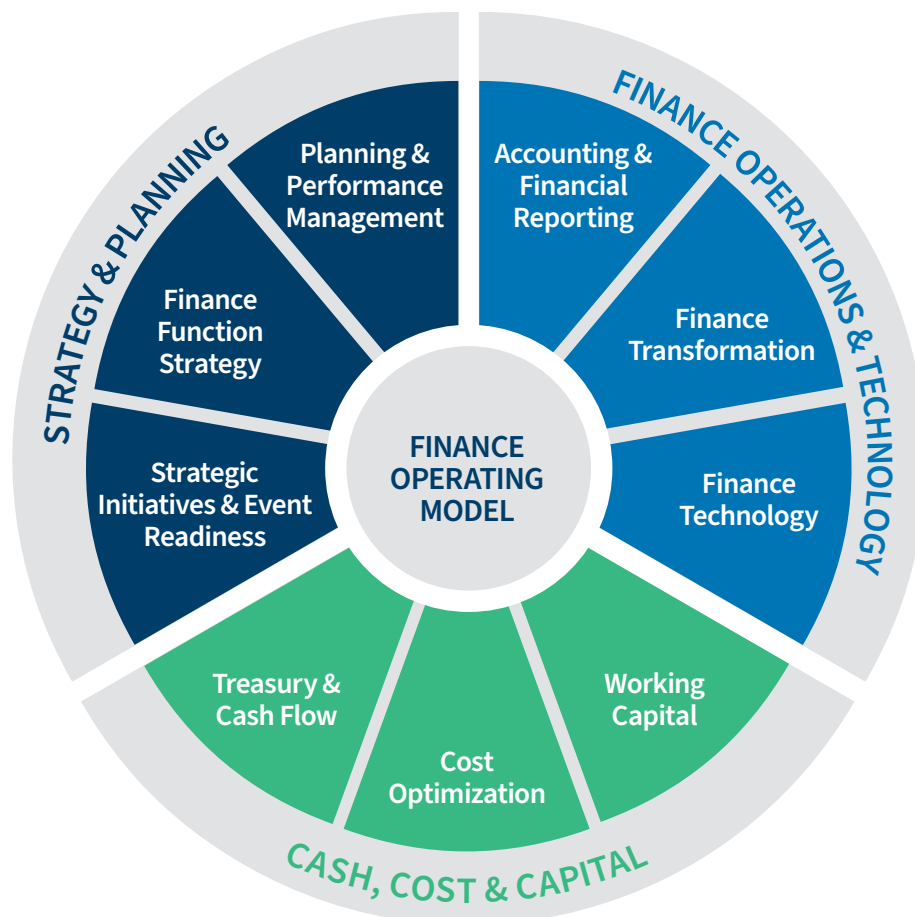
STRATEGY & PLANNING

Planning & Performance Management

Finance Function Strategy

Strategic Initiatives & Event Readiness

FINANCE OPERATIONS & TECHNOLOGY

Accounting & Financial Reporting

Finance Transformation

Finance Technology

FINANCE OPERATING MODEL

Treasury & Cash Flow

Cost Optimization

Working Capital

CASH, COST & CAPITAL